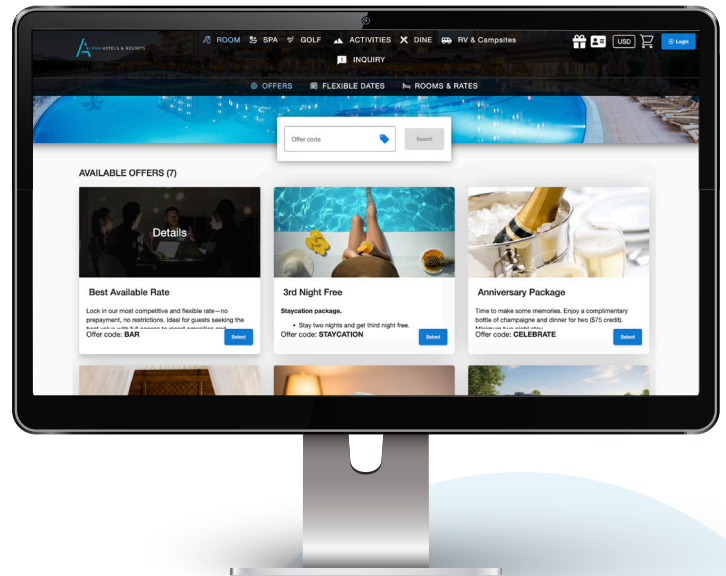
ALPHA HOTELS & RESORTS

ROOM SPA GOLF ACTIVITIES DINE RV & Campsites INQUIRY

USD Login

OFFERS FLEXIBLE DATES ROOMS & RATES

Offer code Search

AVAILABLE OFFERS (7)

Details

Best Available Rate

Lock in our most competitive and flexible rate—no prepayment, no restrictions. Ideal for guests seeking the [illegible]

Offer code: BAR Select

3rd Night Free

Staycation package.

• Stay two nights and get third night free.

Offer code: STAYCATION Select

Anniversary Package

Time to make some memories. Enjoy a complimentary bottle of champagne and dinner for two ($75 credit). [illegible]

Offer code: CELEBRATE Select